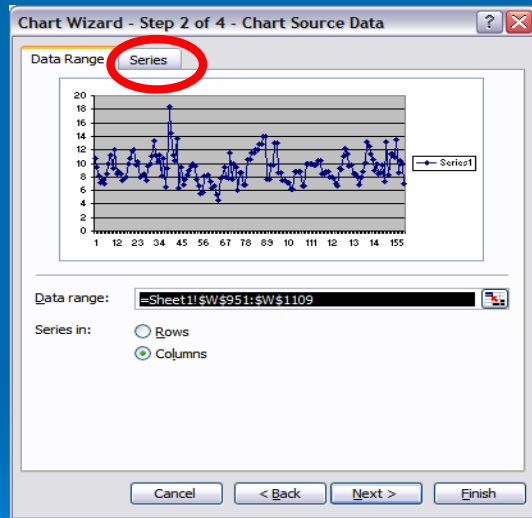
Chart Wizard - Step 2 of 4 - Chart Source Data

?

X

Data Range

Series

20
18
16
14
12
10
8
6
4
2
0

1 12 23 34 45 56 67 78 89 10 111 12 133 14 155

Series1

Data range: =Sheet1!$W$951:$W$1109

Series in:

Rows

Columns

Cancel

< Back

Next >

Finish